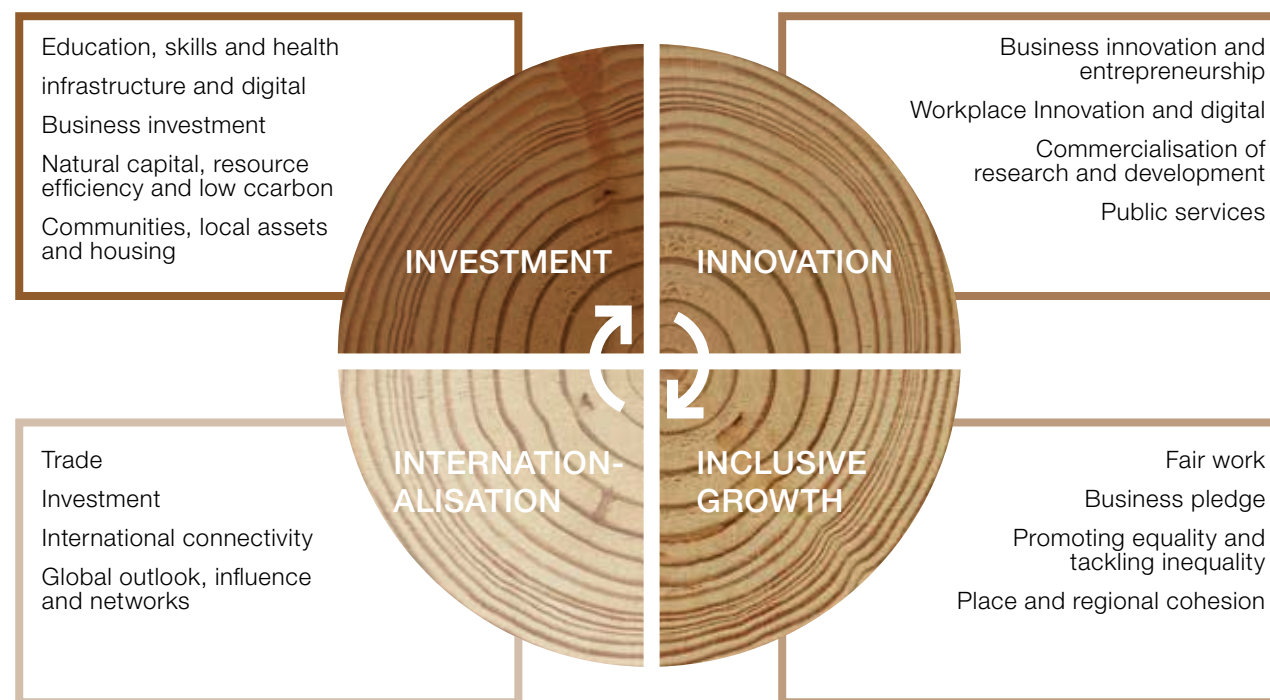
Education, skills and health

infrastructure and digital

Business investment

Natural capital, resource efficiency and low ccarbon

Communities, local assets and housing

Business innovation and entrepreneurship

Workplace Innovation and digital

Commercialisation of research and development

Public services

INVESTMENT

INNOVATION

INTERNATION-ALISATION

INCLUSIVE GROWTH

Trade

Investment

International connectivity

Global outlook, influence and networks

Fair work

Business pledge

Promoting equality and tackling inequality

Place and regional cohesion